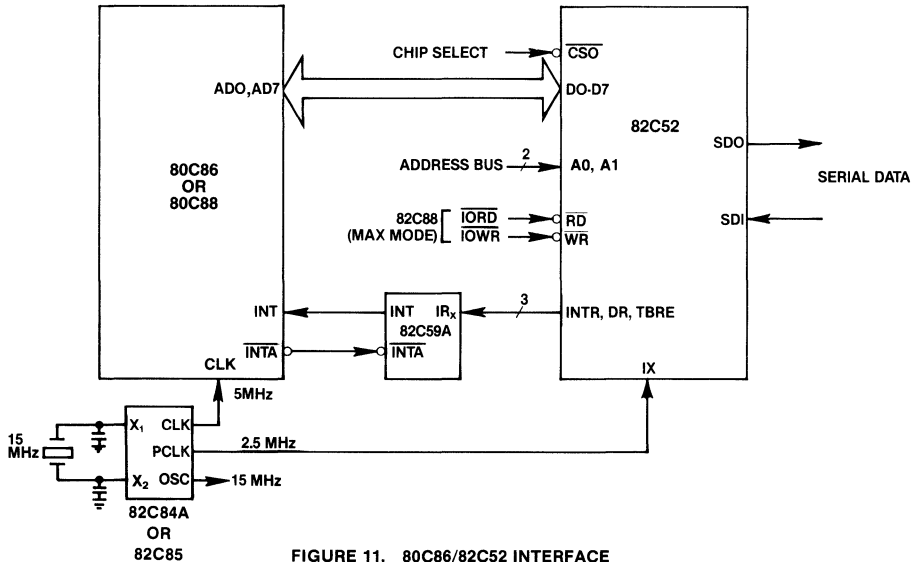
CHIP SELECT
$\overline{CSO}$
ADO,AD7
DO-D7
82C52
80C86
OR
80C88
ADDRESS BUS
2
A0, A1
SDO
SERIAL DATA
SDI
82C88
(MAX MODE)
$\overline{IORD}$
$\overline{IOWR}$
$\overline{RD}$
$\overline{WR}$
INT
INT
$IR_x$
82C59A
3
INTR, DR, TBRE
$\overline{INTA}$
$\overline{INTA}$
CLK
IX
5MHz
15
MHz
$X_1$
CLK
PCLK
2.5 MHz
$X_2$
OSC
15 MHz
82C84A
OR
82C85
FIGURE 11. 80C86/82C52 INTERFACE